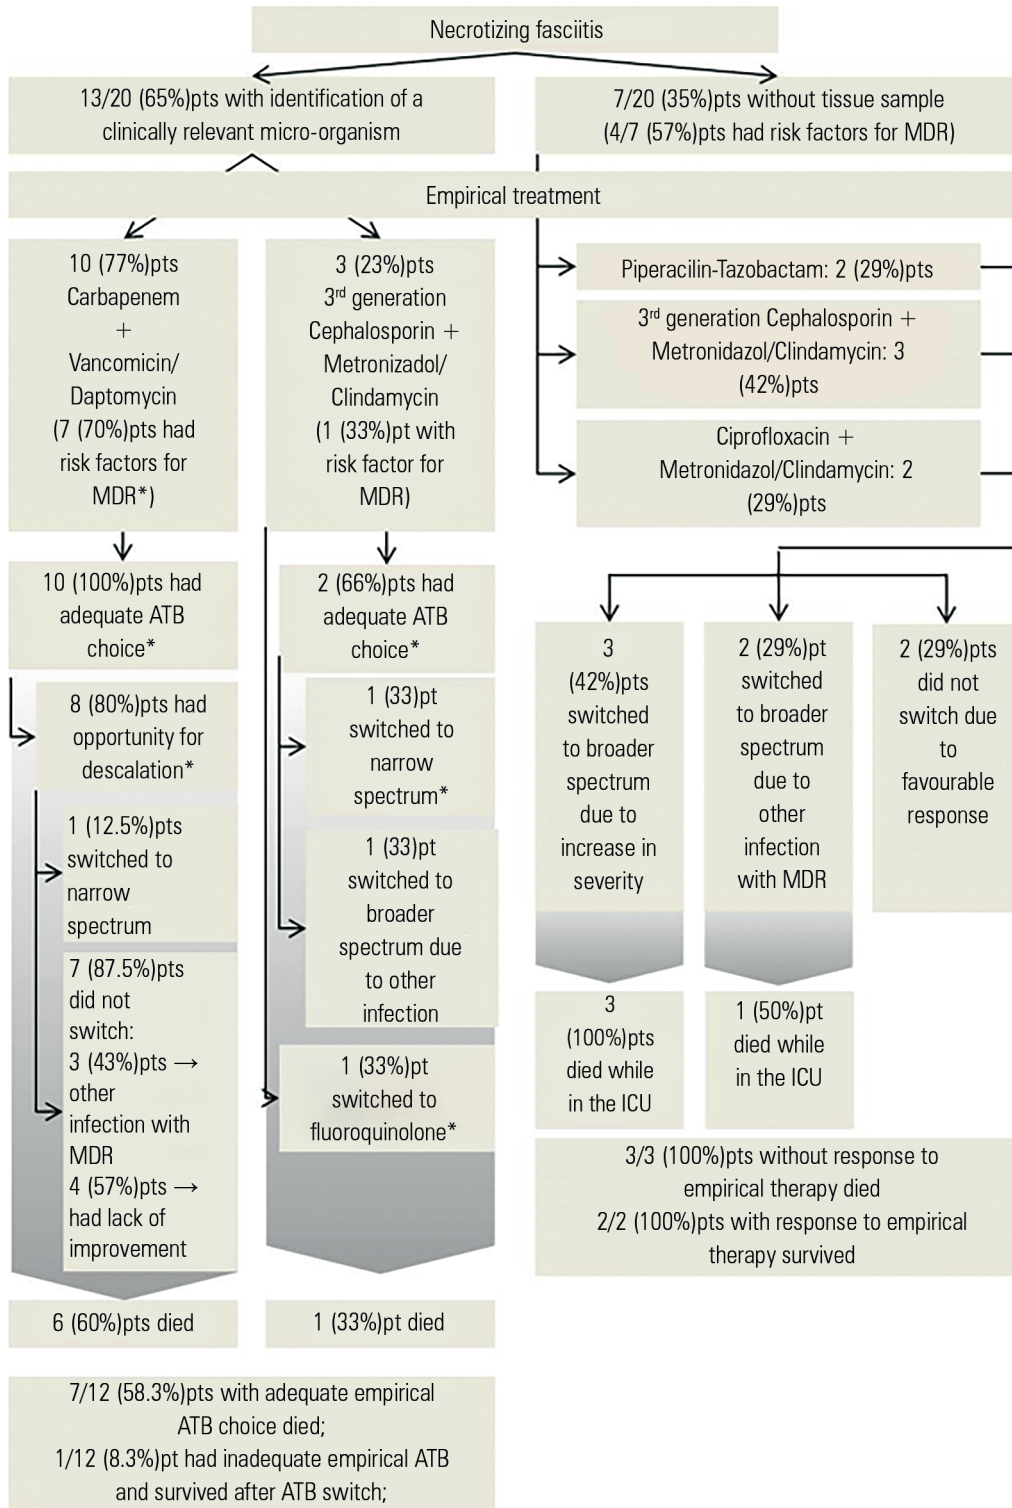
Necrotizing fasciitis

13/20 (65%)pts with identification of a clinically relevant micro-organism

7/20 (35%)pts without tissue sample (4/7 (57%)pts had risk factors for MDR)

Empirical treatment

10 (77%)pts Carbapenem + Vancomicin/ Daptomycin (7 70%)pts had risk factors for MDR*)

3 (23%)pts 3$^{rd}$ generation Cephalosporin + Metronizadol/ Clindamycin (1 33%)pt with risk factor for MDR)

Piperacilin-Tazobactam: 2 (29%)pts

3$^{rd}$ generation Cephalosporin + Metronidazol/Clindamycin: 3 (42%)pts

Ciprofloxacin + Metronidazol/Clindamycin: 2 (29%)pts

10 (100%)pts had adequate ATB choice*

2 (66%)pts had adequate ATB choice*

8 (80%)pts had opportunity for descalation*

1 (12.5%)pts switched to narrow spectrum

7 (87.5%)pts did not switch: 3 (43%)pts → other infection with MDR 4 (57%)pts → had lack of improvement

1 (33)pt switched to narrow spectrum*

1 (33)pt switched to broader spectrum due to other infection

1 (33%)pt switched to fluoroquinolone*

3 (42%)pts switched to broader spectrum due to increase in severity

2 (29%)pt switched to broader spectrum due to other infection with MDR

2 (29%)pts did not switch due to favourable response

3 (100%)pts died while in the ICU

1 (50%)pt died while in the ICU

3/3 (100%)pts without response to empirical therapy died
2/2 (100%)pts with response to empirical therapy survived

6 (60%)pts died

1 (33%)pt died

7/12 (58.3%)pts with adequate empirical ATB choice died;
1/12 (8.3%)pt had inadequate empirical ATB and survived after ATB switch;